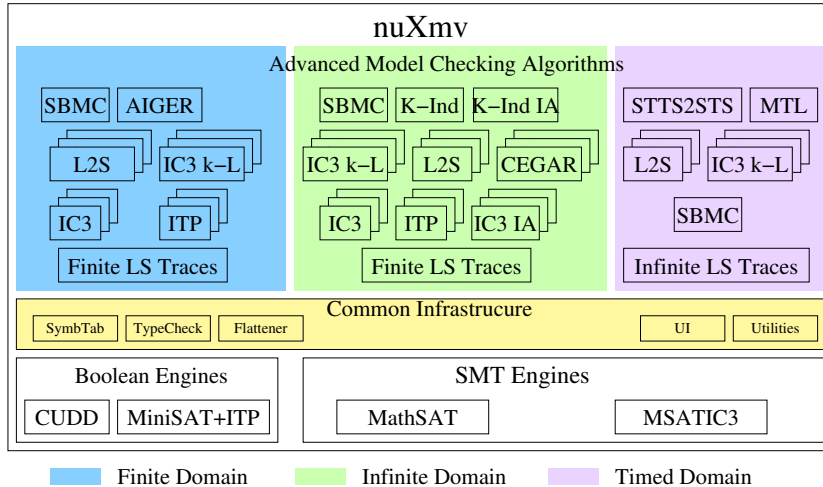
nuXmv

Advanced Model Checking Algorithms

SBMC AIGER

L2S IC3 k−L

IC3 ITP

Finite LS Traces

SBMC K−Ind K−Ind IA

IC3 k−L L2S CEGAR

IC3 ITP IC3 IA

Finite LS Traces

STTS2STS MTL

L2S IC3 k−L

SBMC

Infinite LS Traces

Common Infrastrucure

SymbTab TypeCheck Flattener UI Utilities

Boolean Engines

CUDD MiniSAT+ITP

SMT Engines

MathSAT MSATIC3

Finite Domain Infinite Domain Timed Domain